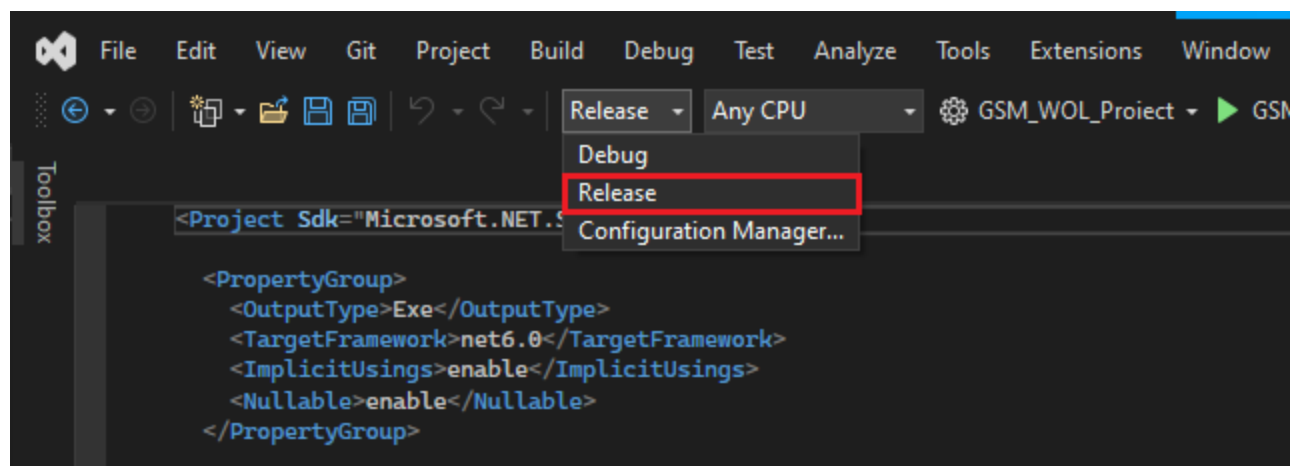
File Edit View Git Project Build Debug Test Analyze Tools Extensions Window

Release Any CPU GSM_WOL_Proiect GSM

Debug
Release
Configuration Manager...

Toolbox

<Project Sdk="Microsoft.NET.S

<PropertyGroup>
<OutputType>Exe</OutputType>
<TargetFramework>net6.0</TargetFramework>
<ImplicitUsings>enable</ImplicitUsings>
<Nullable>enable</Nullable>
</PropertyGroup>